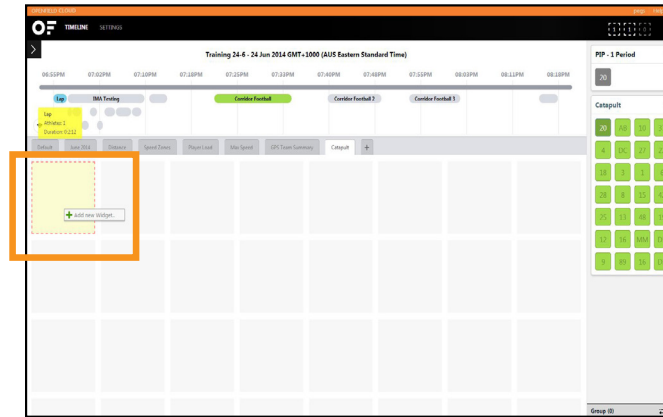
OPENFIELD CLOUD

OF TIMELINE SETTINGS

Training 24-6 - 24 Jun 2014 GMT+1000 (AUS Eastern Standard Time)

06:55PM 07:02PM 07:10PM 07:18PM 07:25PM 07:33PM 07:40PM 07:48PM 07:55PM 08:03PM 08:11PM 08:18PM

Lap IMA Testing Corridor Football Corridor Football 2 Corridor Football 3

Lap
Athletes: 1
Duration: 0:212

Default June 2014 Distance Speed Zones Player Load Max Speed GPS Team Summary Catapult +

Add new Widget...

PIP - 1 Period

20

Catapult

20 AB 10
4 DC 27
18 3 1
28 8 15
25 13 46
12 16 MM
8 89 16

Group (0)